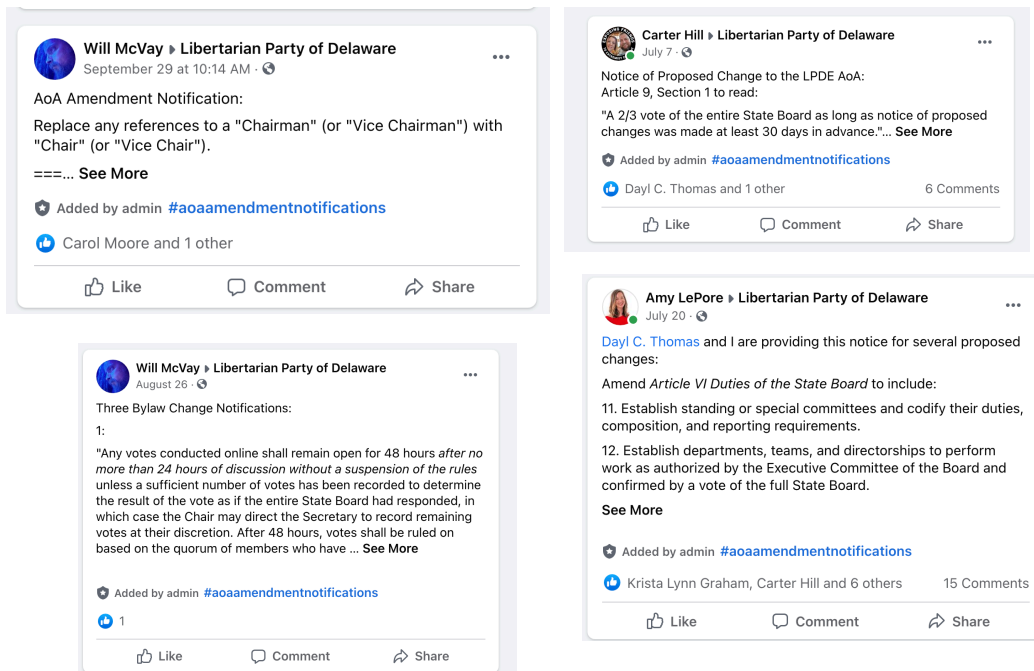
Will McVay ▸ Libertarian Party of Delaware
September 29 at 10:14 AM ·

AoA Amendment Notification:

Replace any references to a "Chairman" (or "Vice Chairman") with "Chair" (or "Vice Chair").

===... See More

Added by admin #aoaamendmentnotifications

Carol Moore and 1 other

Like Comment Share

Will McVay ▸ Libertarian Party of Delaware
August 26 ·

Three Bylaw Change Notifications:

1:

"Any votes conducted online shall remain open for 48 hours *after no more than 24 hours of discussion without a suspension of the rules* unless a sufficient number of votes has been recorded to determine the result of the vote as if the entire State Board had responded, in which case the Chair may direct the Secretary to record remaining votes at their discretion. After 48 hours, votes shall be ruled on based on the quorum of members who have ... See More

Added by admin #aoaamendmentnotifications

1

Like Comment Share

Carter Hill ▸ Libertarian Party of Delaware
July 7 ·

Notice of Proposed Change to the LPDE AoA:
Article 9, Section 1 to read:

"A 2/3 vote of the entire State Board as long as notice of proposed changes was made at least 30 days in advance."... See More

Added by admin #aoaamendmentnotifications

Dayl C. Thomas and 1 other 6 Comments

Like Comment Share

Amy LePore ▸ Libertarian Party of Delaware
July 20 ·

Dayl C. Thomas and I are providing this notice for several proposed changes:

Amend *Article VI Duties of the State Board* to include:

11. Establish standing or special committees and codify their duties, composition, and reporting requirements.

12. Establish departments, teams, and directorships to perform work as authorized by the Executive Committee of the Board and confirmed by a vote of the full State Board.

See More

Added by admin #aoaamendmentnotifications

Krista Lynn Graham, Carter Hill and 6 others 15 Comments

Like Comment Share